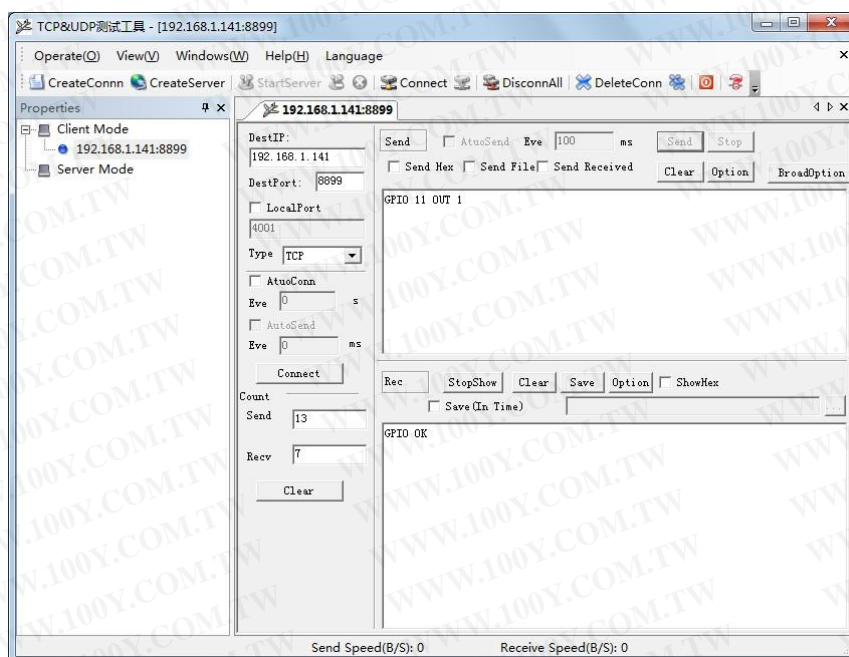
TCP&UDP测试工具 - [192.168.1.141:8899]

Operate(O) View(V) Windows(W) Help(H) Language

CreateConnn CreateServer StartServer Connect DisconnAll DeleteConn

Properties
Client Mode
192.168.1.141:8899
Server Mode

192.168.1.141:8899

DestIP:
192. 168. 1. 141
DestPort: 8899
LocalPort
4001
Type TCP
AtuoConn
Eve 0 s
AutoSend
Eve 0 ms
Connect
Count
Send 13
Recv 7
Clear

Send AtuoSend Eve 100 ms Send Stop
Send Hex Send File Send Received Clear Option BroadOption

GPIO 11 OUT 1

Rec StopShow Clear Save Option ShowHex
Save(In Time)

GPIO OK

Send Speed(B/S): 0 Receive Speed(B/S): 0

WWW.100Y.COM.TW